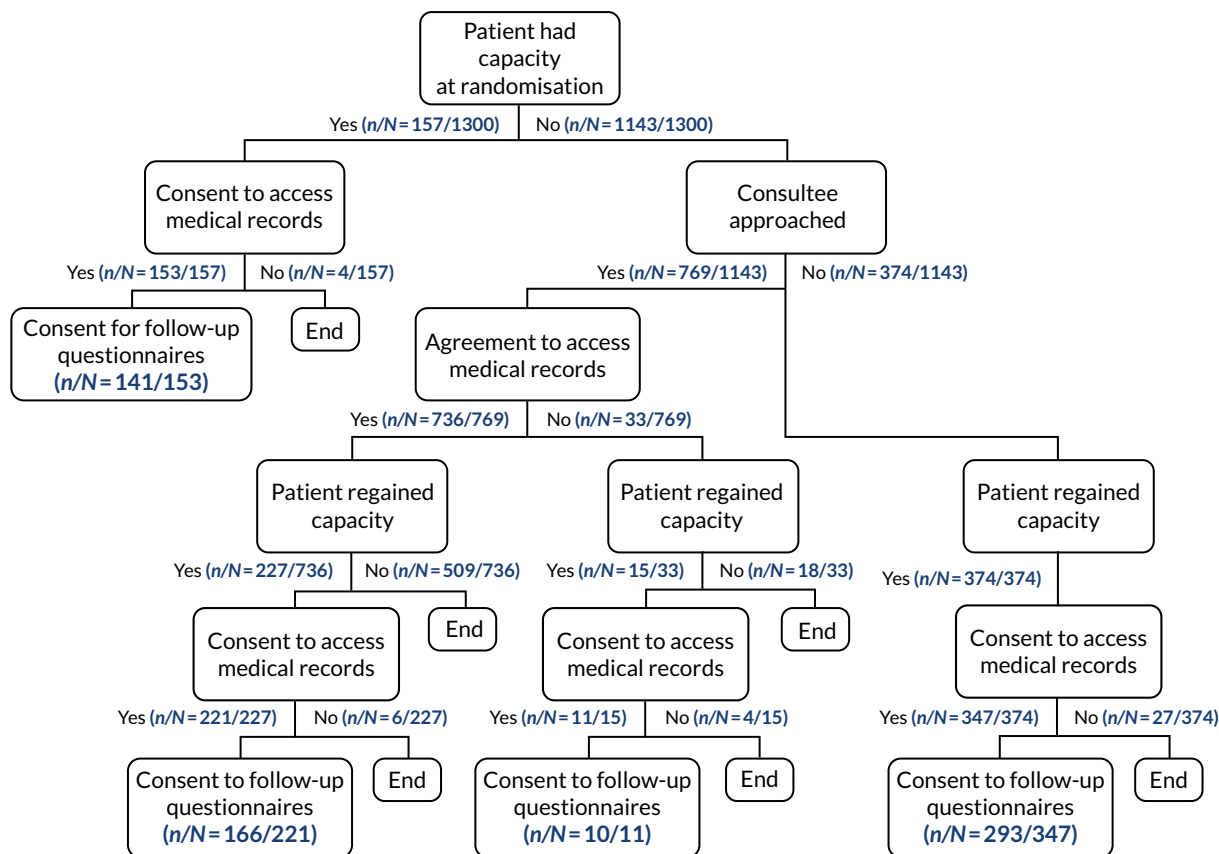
Patient had capacity at randomisation

Yes (n/N = 157/1300)
No (n/N = 1143/1300)

Consent to access medical records

Yes (n/N = 153/157)
No (n/N = 4/157)

Consent for follow-up questionnaires (n/N = 141/153)

End

Consultee approached

Yes (n/N = 769/1143)
No (n/N = 374/1143)

Agreement to access medical records

Yes (n/N = 736/769)
No (n/N = 33/769)

Patient regained capacity

Yes (n/N = 227/736)
No (n/N = 509/736)

Consent to access medical records

End

Yes (n/N = 221/227)
No (n/N = 6/227)

Consent to follow-up questionnaires (n/N = 166/221)

End

Patient regained capacity

Yes (n/N = 15/33)
No (n/N = 18/33)

Consent to access medical records

End

Yes (n/N = 11/15)
No (n/N = 4/15)

Consent to follow-up questionnaires (n/N = 10/11)

End

Patient regained capacity

Yes (n/N = 374/374)

Consent to access medical records

Yes (n/N = 347/374)
No (n/N = 27/374)

Consent to follow-up questionnaires (n/N = 293/347)

End